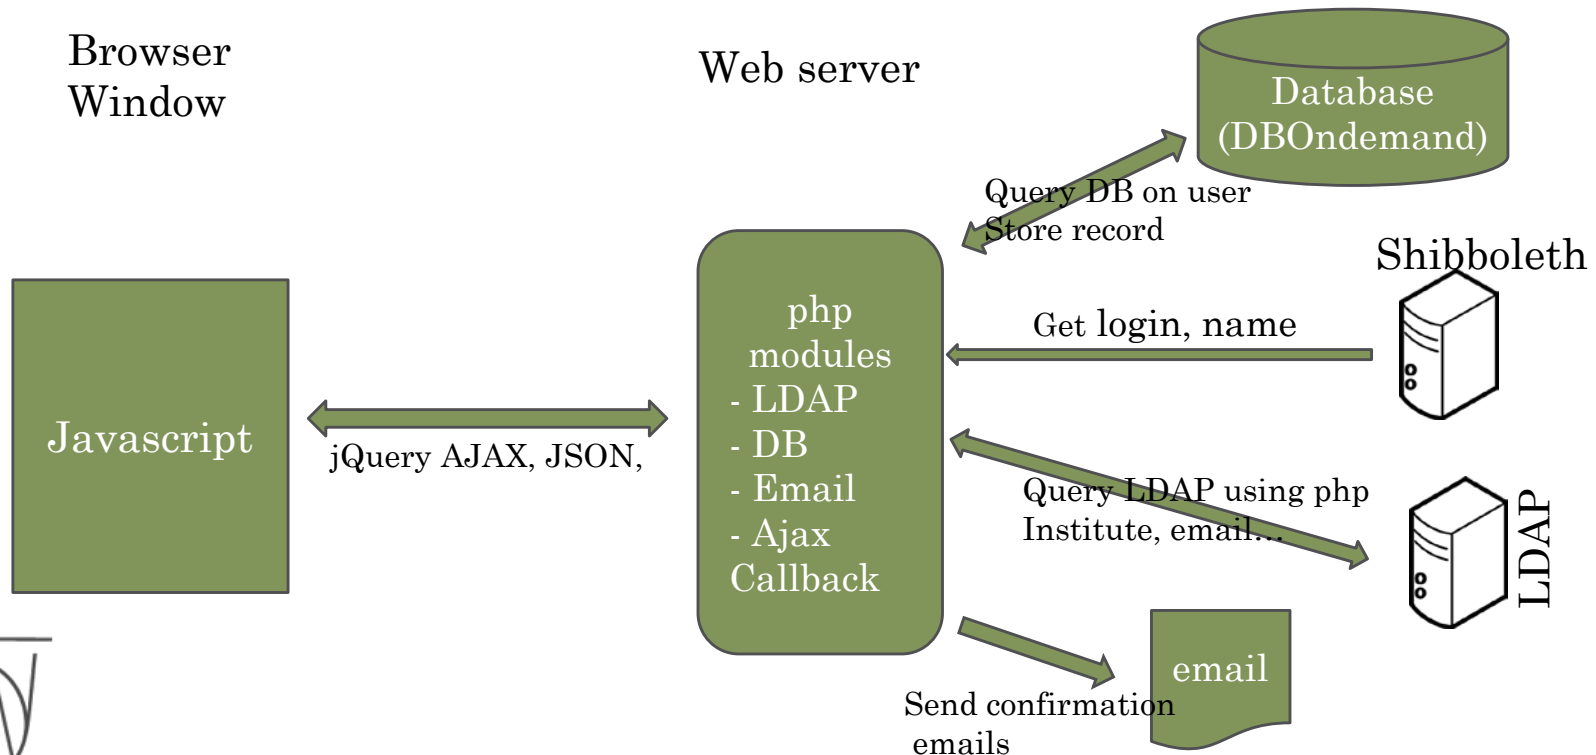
Browser Window

Web server

Database (DBOndemand)

Query DB on user
Store record

Shibboleth

Javascript

jQuery AJAX, JSON,

php modules
- LDAP
- DB
- Email
- Ajax Callback

Get login, name

Query LDAP using php
Institute, email…

LDAP

email

Send confirmation emails